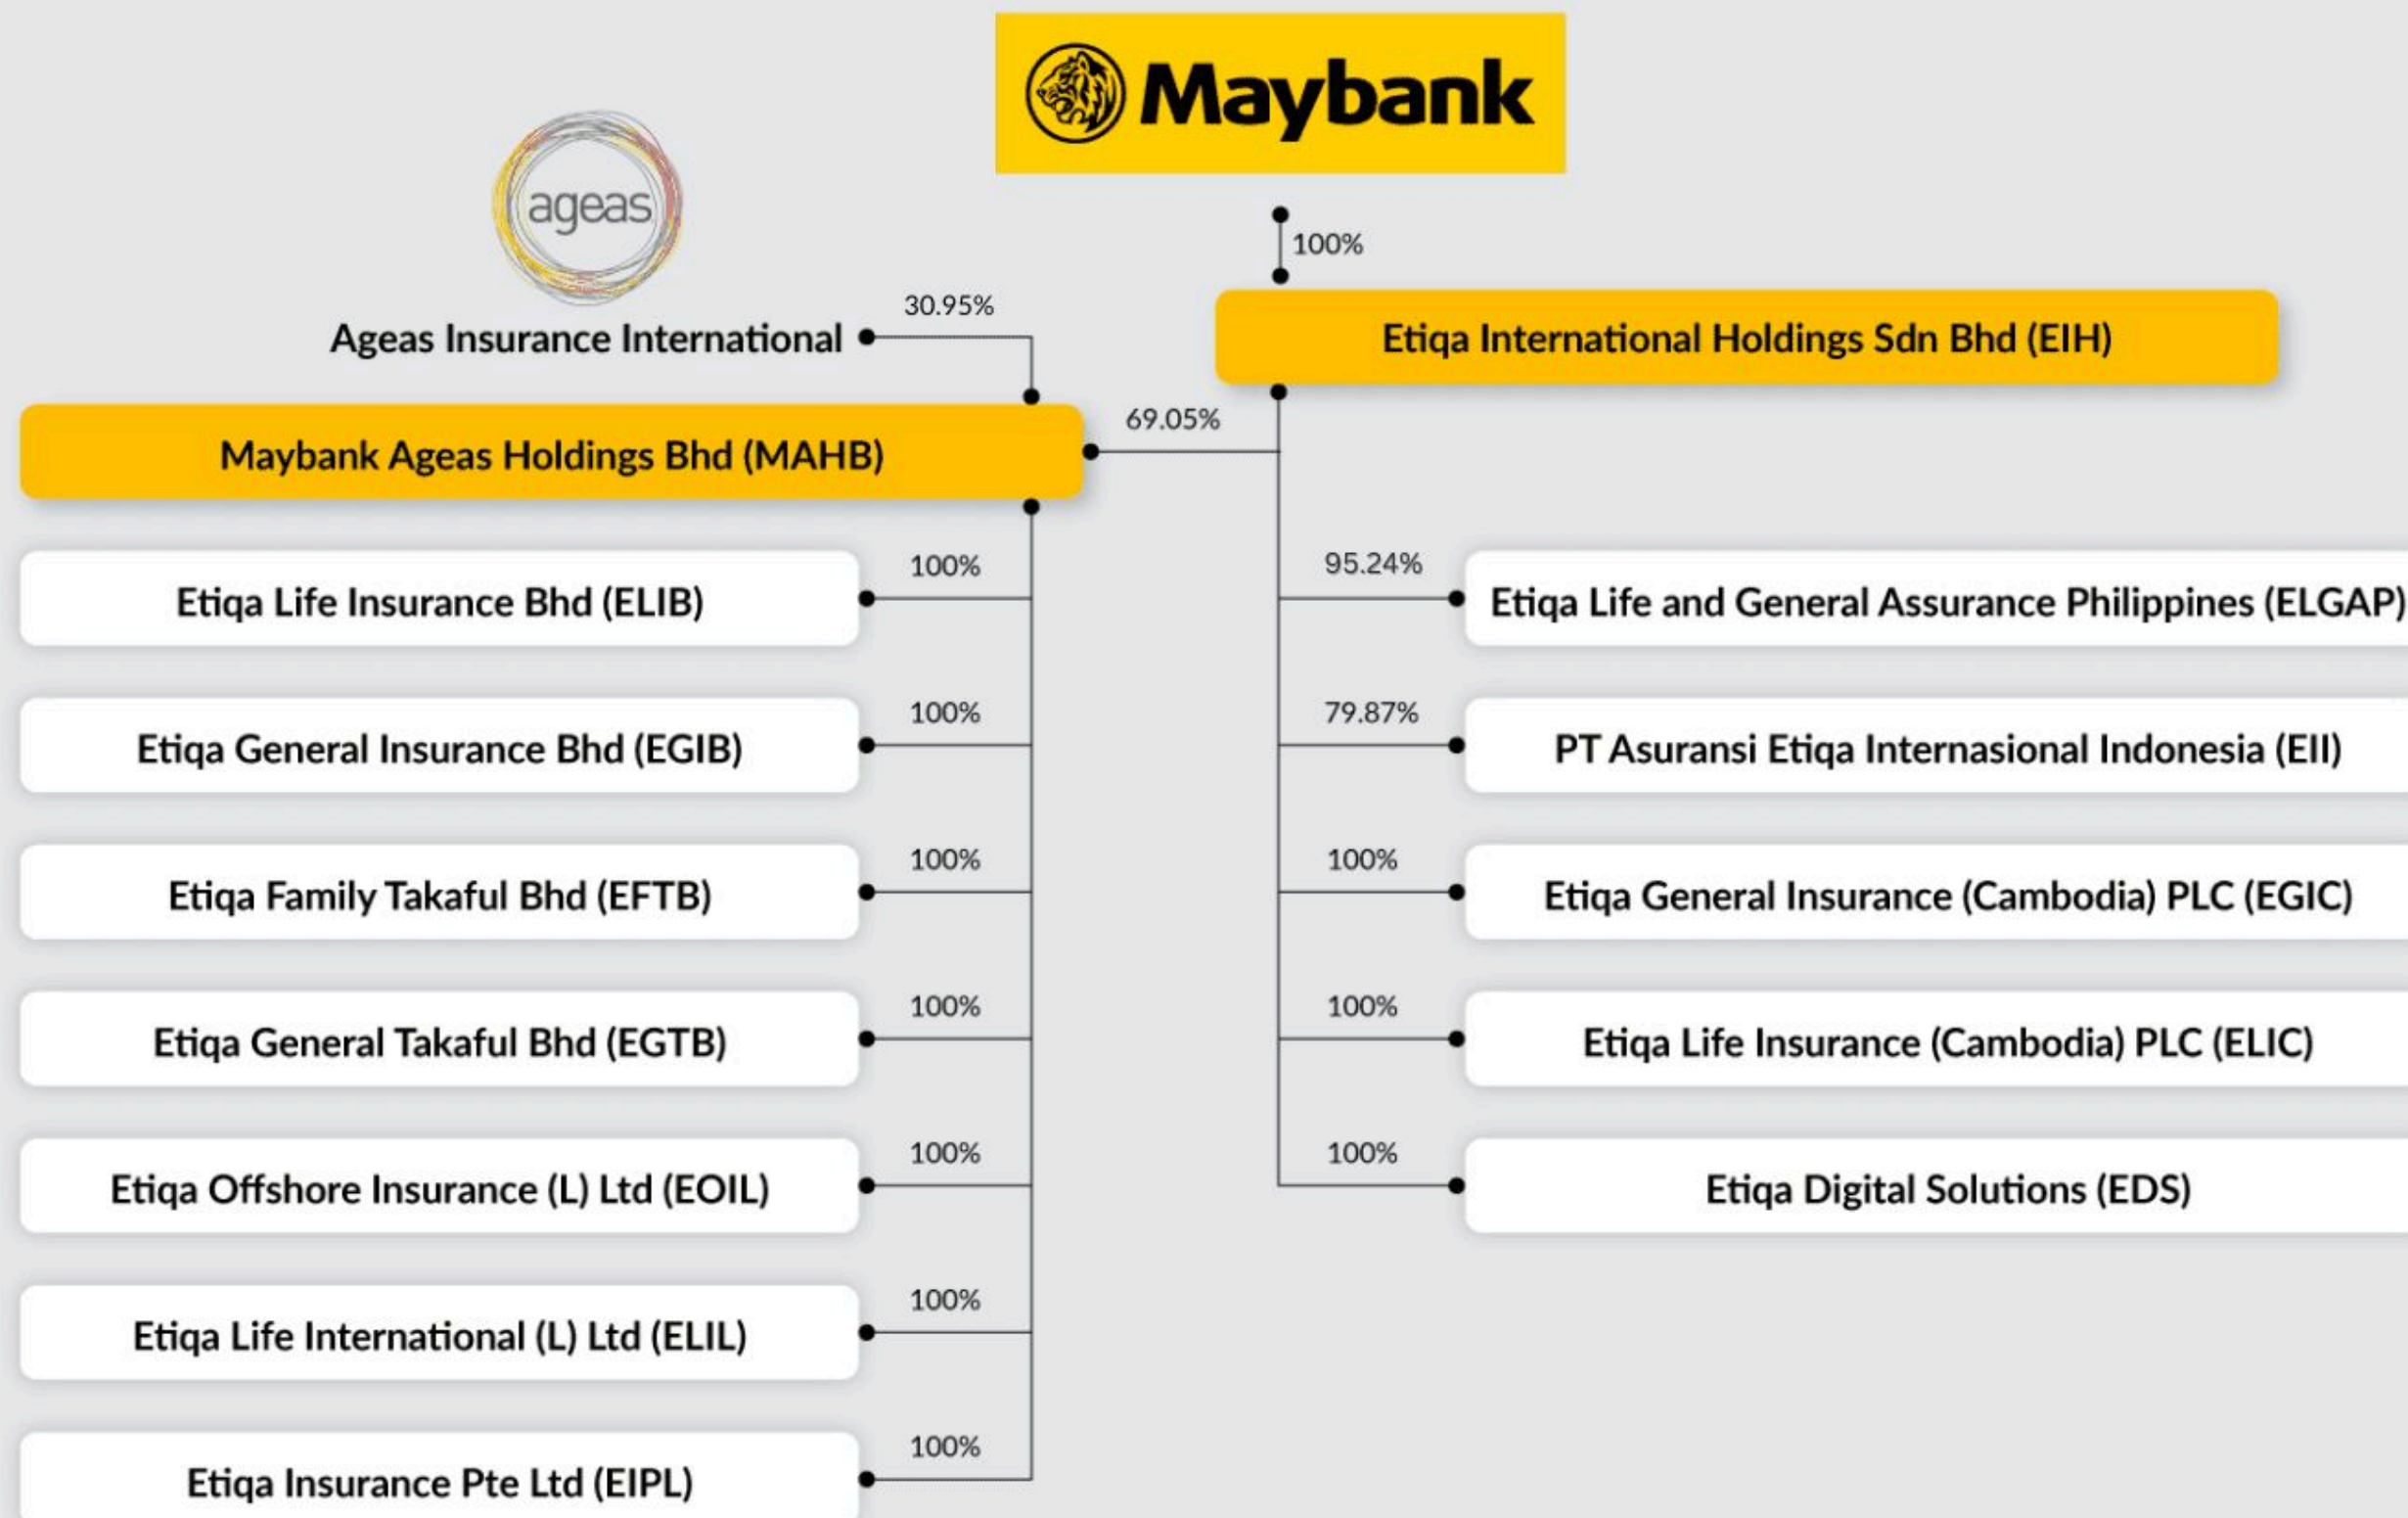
Maybank

ageas

100%

30.95%

Ageas Insurance International

Etiqa International Holdings Sdn Bhd (EIH)

69.05%

Maybank Ageas Holdings Bhd (MAHB)

100%

Etiqa Life Insurance Bhd (ELIB)

95.24%

Etiqa Life and General Assurance Philippines (ELGAP)

100%

Etiqa General Insurance Bhd (EGIB)

79.87%

PT Asuransi Etiqa Internasional Indonesia (EII)

100%

Etiqa Family Takaful Bhd (EFTB)

100%

Etiqa General Insurance (Cambodia) PLC (EGIC)

100%

Etiqa General Takaful Bhd (EGTB)

100%

Etiqa Life Insurance (Cambodia) PLC (ELIC)

100%

Etiqa Offshore Insurance (L) Ltd (EOIL)

100%

Etiqa Digital Solutions (EDS)

100%

Etiqa Life International (L) Ltd (ELIL)

100%

Etiqa Insurance Pte Ltd (EIPL)